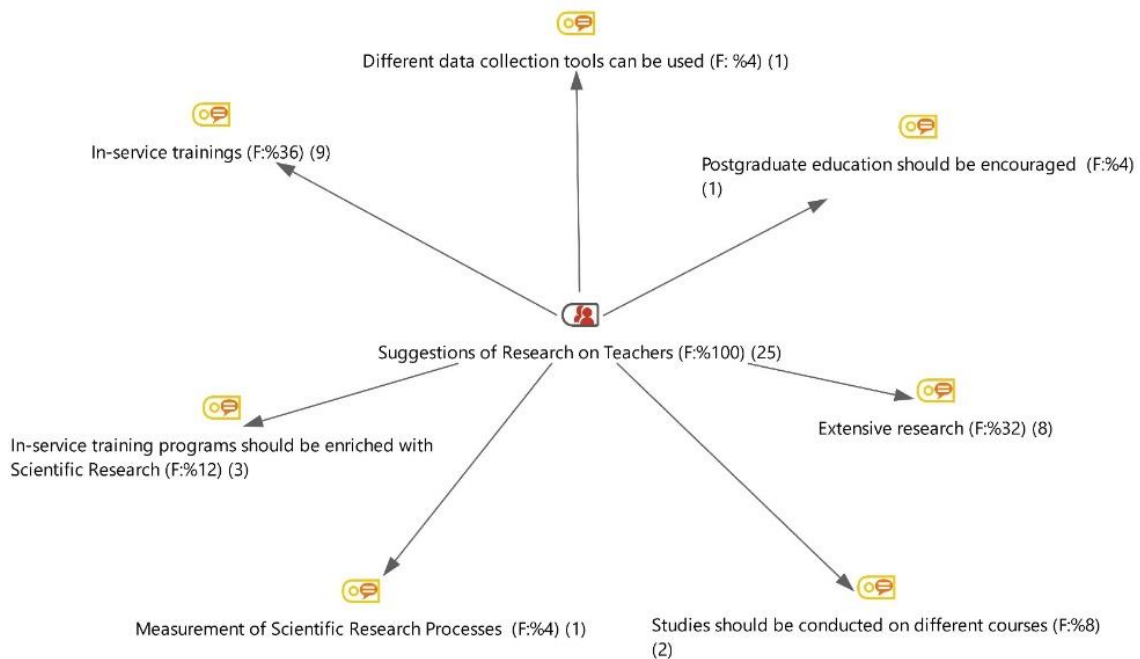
Different data collection tools can be used (F: %4) (1)

In-service trainings (F:%36) (9)

Postgraduate education should be encouraged (F:%4) (1)

Suggestions of Research on Teachers (F:%100) (25)

In-service training programs should be enriched with Scientific Research (F:%12) (3)

Extensive research (F:%32) (8)

Measurement of Scientific Research Processes (F:%4) (1)

Studies should be conducted on different courses (F:%8) (2)